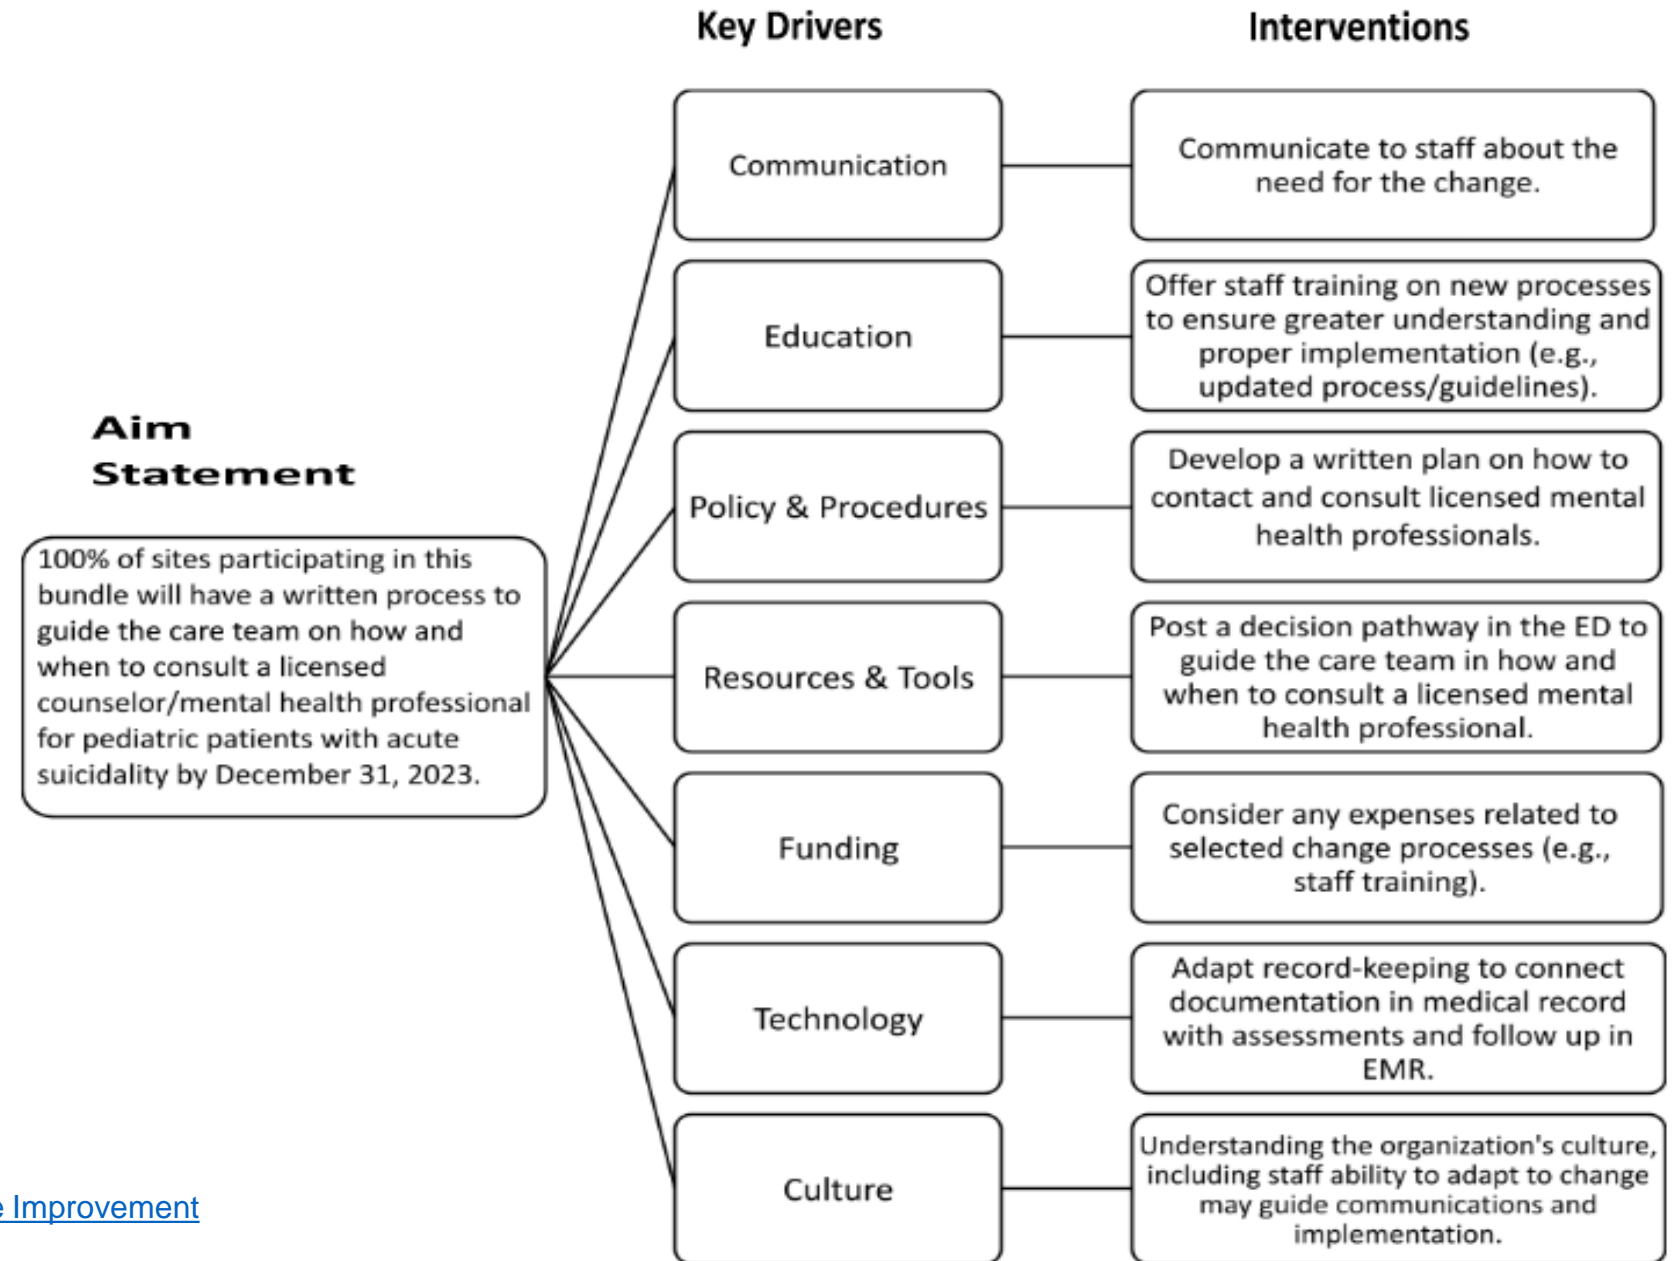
Key Drivers

Interventions

Aim Statement

100% of sites participating in this bundle will have a written process to guide the care team on how and when to consult a licensed counselor/mental health professional for pediatric patients with acute suicidality by December 31, 2023.

Communication

Communicate to staff about the need for the change.

Education

Offer staff training on new processes to ensure greater understanding and proper implementation (e.g., updated process/guidelines).

Policy & Procedures

Develop a written plan on how to contact and consult licensed mental health professionals.

Resources & Tools

Post a decision pathway in the ED to guide the care team in how and when to consult a licensed mental health professional.

Funding

Consider any expenses related to selected change processes (e.g., staff training).

Technology

Adapt record-keeping to connect documentation in medical record with assessments and follow up in EMR.

Culture

Understanding the organization's culture, including staff ability to adapt to change may guide communications and implementation.

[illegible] Improvement